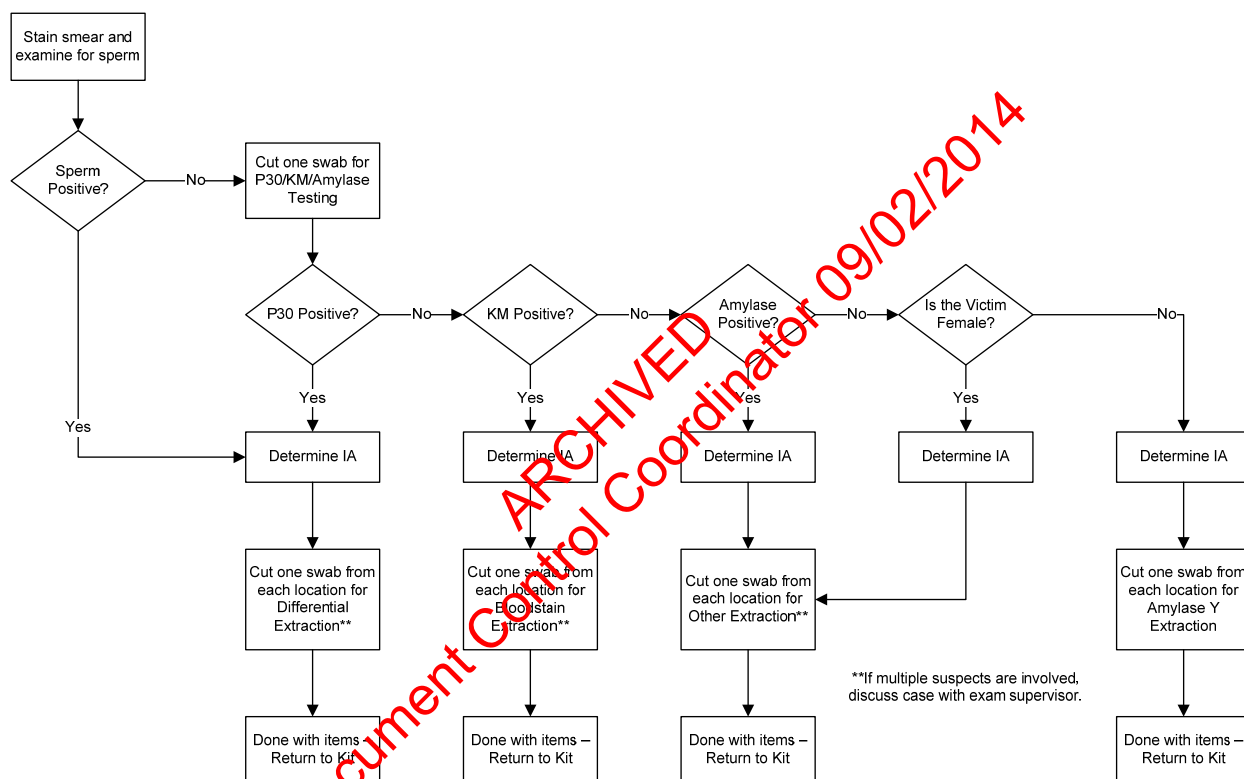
Stain smear and examine for sperm

Sperm Positive?

No

Cut one swab for P30/KM/Amylase Testing

P30 Positive?

No

KM Positive?

No

Amylase Positive?

No

Is the Victim Female?

No

Yes

Yes

Yes

Yes

Yes

Determine IA

Determine IA

Determine IA

Determine IA

Determine IA

Cut one swab from each location for Differential Extraction**

Cut one swab from each location for Bloodstain Extraction**

Cut one swab from each location for Other Extraction**

Cut one swab from each location for Amylase Y Extraction

**If multiple suspects are involved, discuss case with exam supervisor.

Done with items – Return to Kit

Done with items – Return to Kit

Done with items – Return to Kit

Done with items – Return to Kit

ARCHIVED
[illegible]cument Control Coordinator 09/02/2014